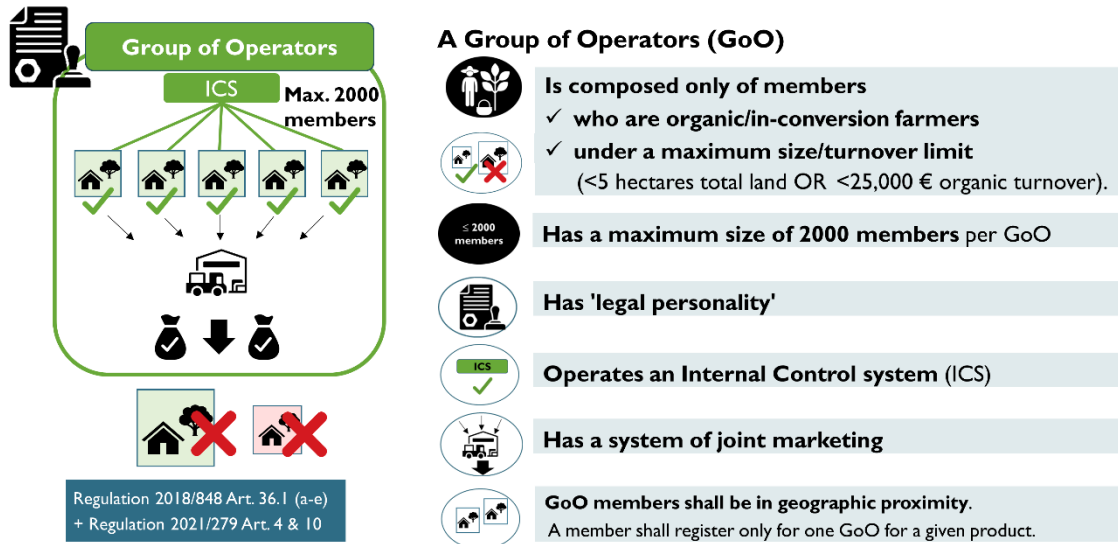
Group of Operators

ICS

Max. 2000 members

Regulation 2018/848 Art. 36.1 (a-e)
+ Regulation 2021/279 Art. 4 & 10

A Group of Operators (GoO)

Is composed only of members
✓ who are organic/in-conversion farmers
✓ under a maximum size/turnover limit
(<5 hectares total land OR <25,000 € organic turnover).

≤ 2000 members

Has a maximum size of 2000 members per GoO

Has 'legal personality'

ICS

Operates an Internal Control system (ICS)

Has a system of joint marketing

GoO members shall be in geographic proximity.
A member shall register only for one GoO for a given product.